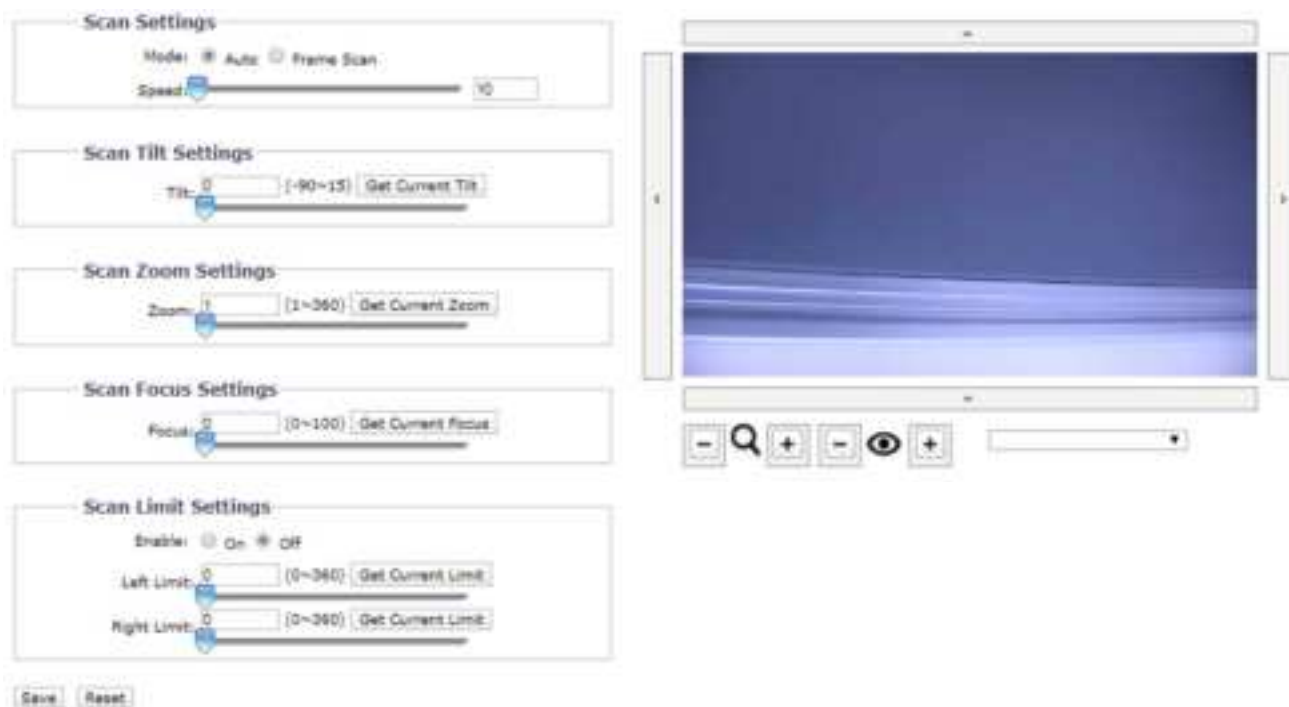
Scan Settings

Mode: Auto Frame Scan

Speed: 10

Scan Tilt Settings

Tilt: 0 (-90~15) Get Current Tilt

Scan Zoom Settings

Zoom: 1 (1~360) Get Current Zoom

Scan Focus Settings

Focus: 0 (0~100) Get Current Focus

Scan Limit Settings

Enable: On Off

Left Limit: 0 (0~360) Get Current Limit

Right Limit: 0 (0~360) Get Current Limit

Save Reset

−
+
−
+